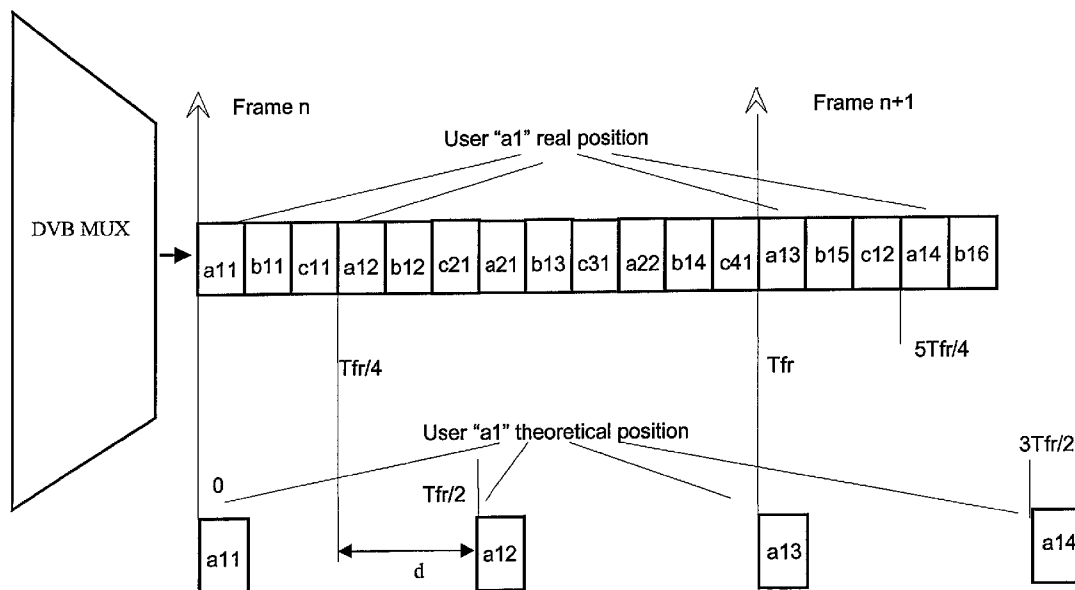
Frame n

Frame n+1

User "a1" real position

DVB MUX

| a11 | b11 | c11 | a12 | b12 | c21 | a21 | b13 | c31 | a22 | b14 | c41 | a13 | b15 | c12 | a14 | b16 |
|---|---|---|---|---|---|---|---|---|---|---|---|---|---|---|---|---|

5Tfr/4

Tfr/4

Tfr

User "a1" theoretical position

3Tfr/2

0

Tfr/2

a11

d

a12

a13

a14